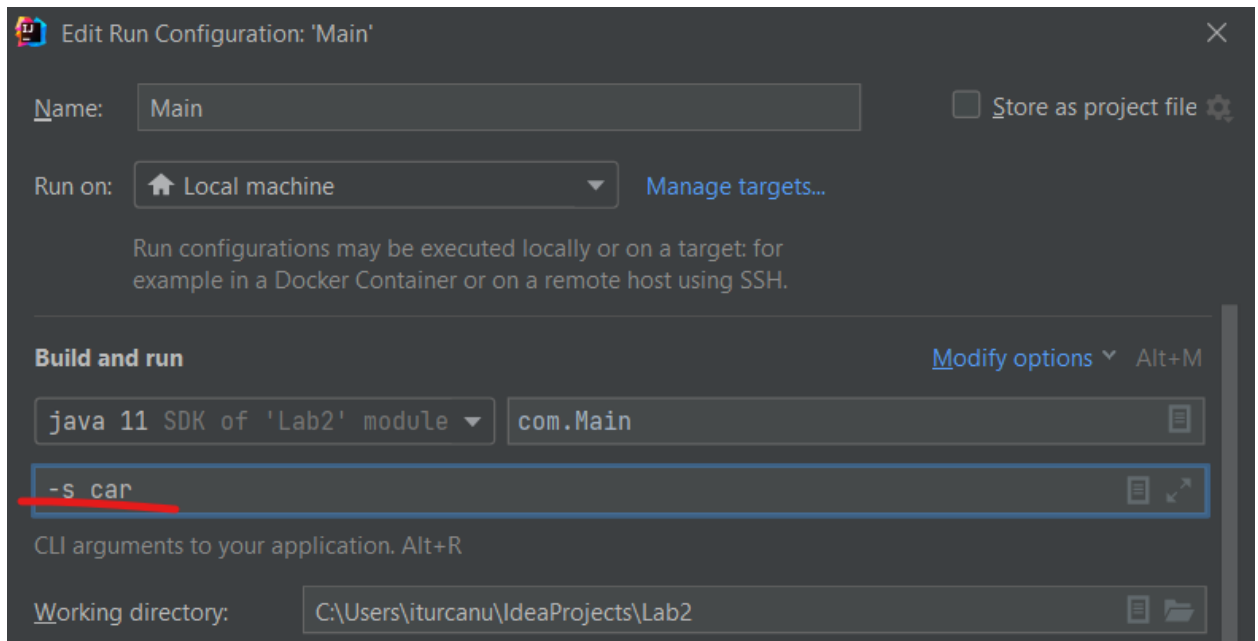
IJ Edit Run Configuration: 'Main'

Name: Main

Store as project file

Run on: Local machine

Manage targets...

Run configurations may be executed locally or on a target: for example in a Docker Container or on a remote host using SSH.

Build and run

Modify options Alt+M

java 11 SDK of 'Lab2' module

com.Main

-s car

CLI arguments to your application. Alt+R

Working directory: C:\Users\iturcanu\IdeaProjects\Lab2